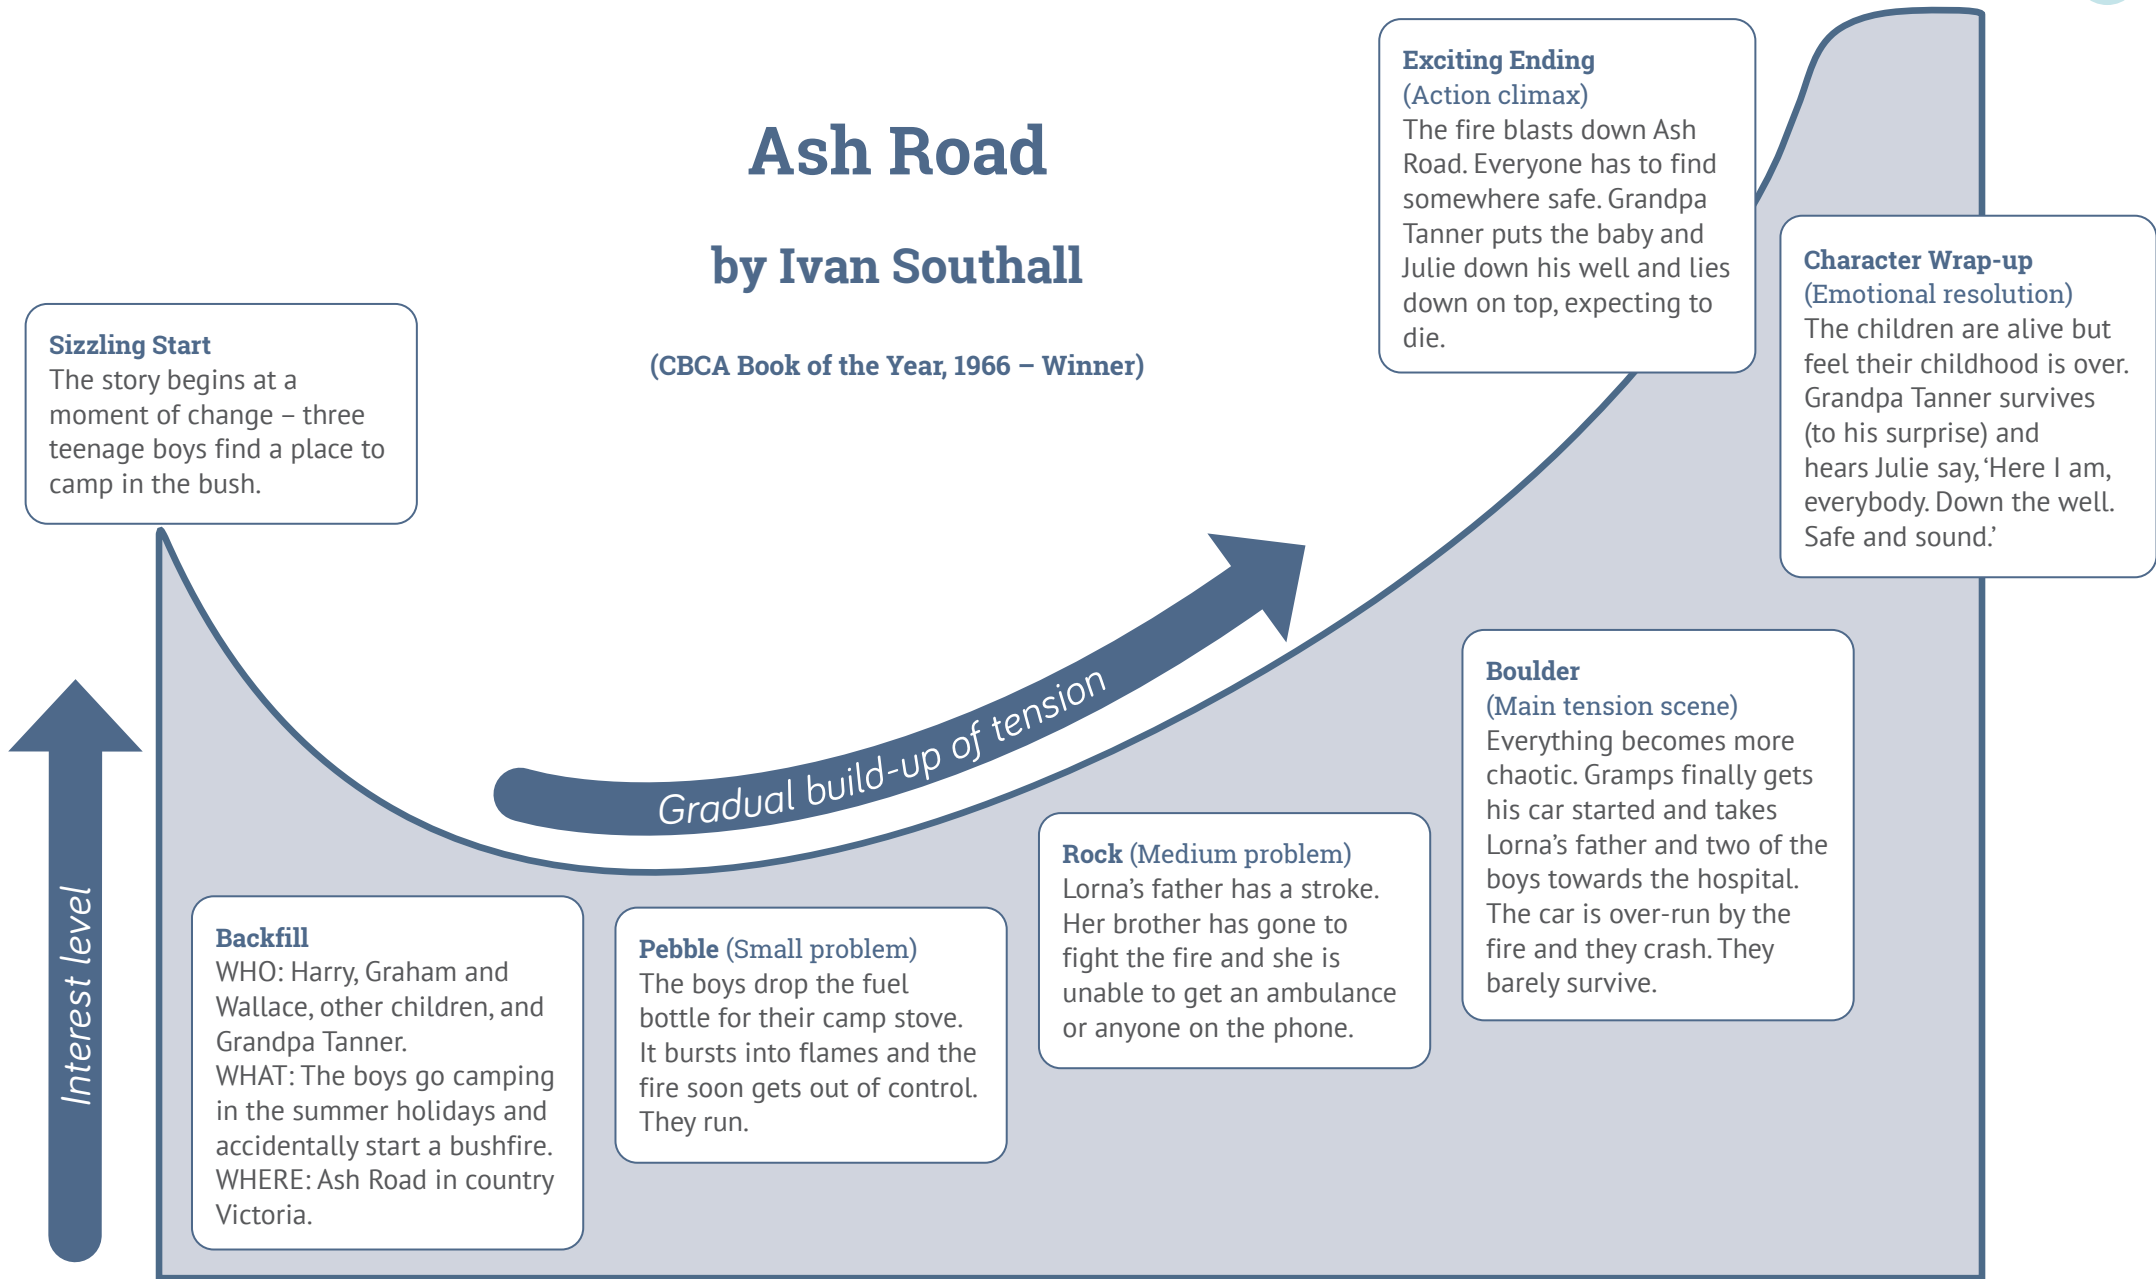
Ash Road

by Ivan Southall

(CBCA Book of the Year, 1966 – Winner)

Sizzling Start
The story begins at a moment of change – three teenage boys find a place to camp in the bush.

Exciting Ending
(Action climax)
The fire blasts down Ash Road. Everyone has to find somewhere safe. Grandpa Tanner puts the baby and Julie down his well and lies down on top, expecting to die.

Character Wrap-up
(Emotional resolution)
The children are alive but feel their childhood is over. Grandpa Tanner survives (to his surprise) and hears Julie say, 'Here I am, everybody. Down the well. Safe and sound.'

Gradual build-up of tension

Interest level

Boulder
(Main tension scene)
Everything becomes more chaotic. Gramps finally gets his car started and takes Lorna's father and two of the boys towards the hospital. The car is over-run by the fire and they crash. They barely survive.

Rock (Medium problem)
Lorna's father has a stroke. Her brother has gone to fight the fire and she is unable to get an ambulance or anyone on the phone.

Pebble (Small problem)
The boys drop the fuel bottle for their camp stove. It bursts into flames and the fire soon gets out of control. They run.

Backfill
WHO: Harry, Graham and Wallace, other children, and Grandpa Tanner.
WHAT: The boys go camping in the summer holidays and accidentally start a bushfire.
WHERE: Ash Road in country Victoria.